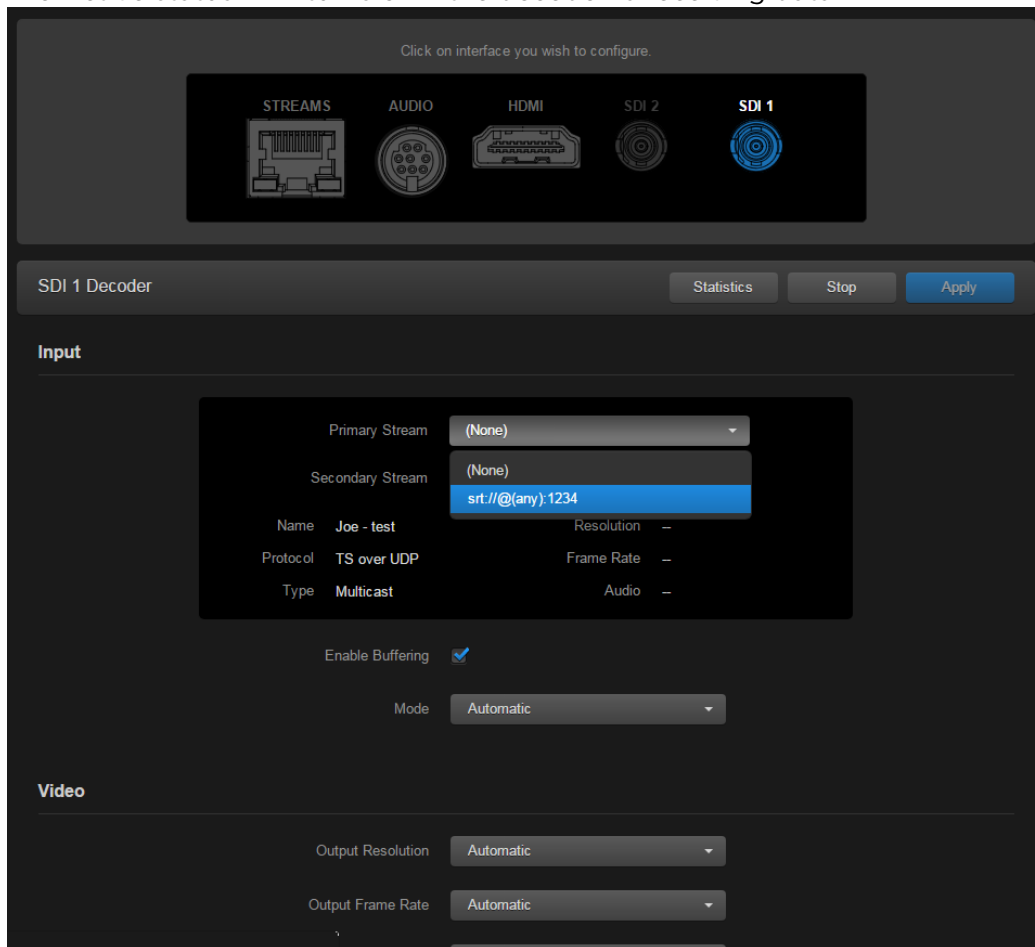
Click on interface you wish to configure.

STREAMS AUDIO HDMI SDI 2 SDI 1

SDI 1 Decoder

Statistics Stop Apply

Input

Primary Stream (None)

Secondary Stream

(None)
srt://@(any):1234

Name Joe - test
Protocol TS over UDP
Type Multicast

Resolution –
Frame Rate –
Audio –

Enable Buffering

Mode Automatic

Video

Output Resolution Automatic

Output Frame Rate Automatic